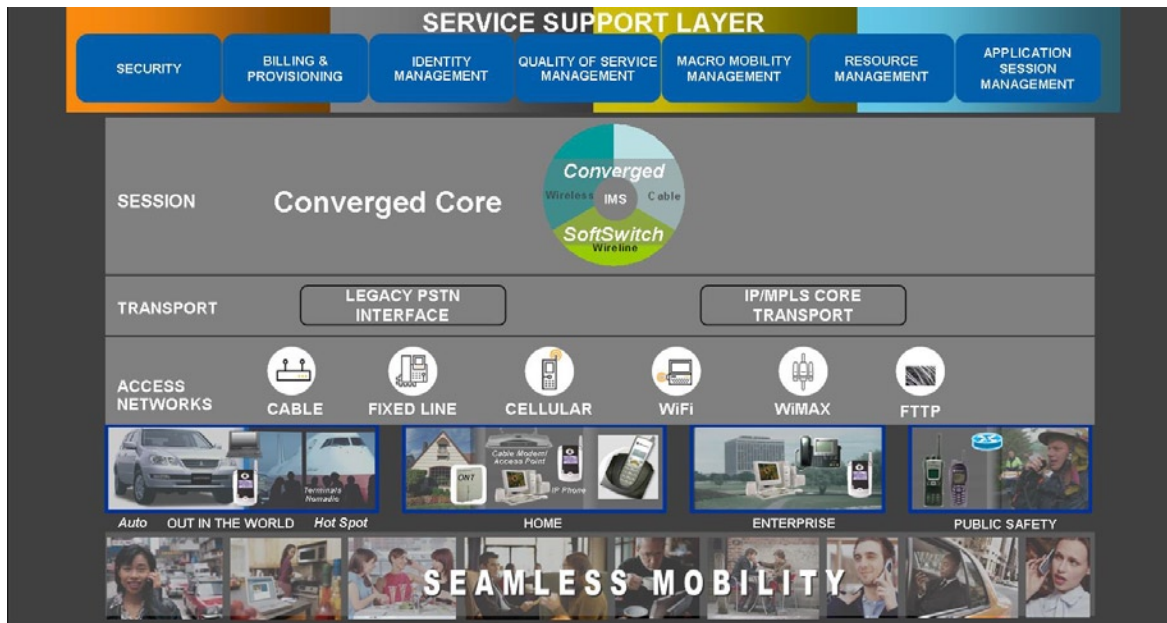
SERVICE SUPPORT LAYER

SECURITY

BILLING & PROVISIONING

IDENTITY MANAGEMENT

QUALITY OF SERVICE MANAGEMENT

MACRO MOBILITY MANAGEMENT

RESOURCE MANAGEMENT

APPLICATION SESSION MANAGEMENT

SESSION

Converged Core

Converged

Wireless

IMS

Cable

SoftSwitch

Wireline

TRANSPORT

LEGACY PSTN INTERFACE

IP/MPLS CORE TRANSPORT

ACCESS NETWORKS

CABLE

FIXED LINE

CELLULAR

WiFi

WiMAX

FTTP

Terminals Nomadic

Auto OUT IN THE WORLD Hot Spot

ONT

Cable Modem/ Access Point

IP Phone

HOME

ENTERPRISE

PUBLIC SAFETY

SEAMLESS MOBILITY